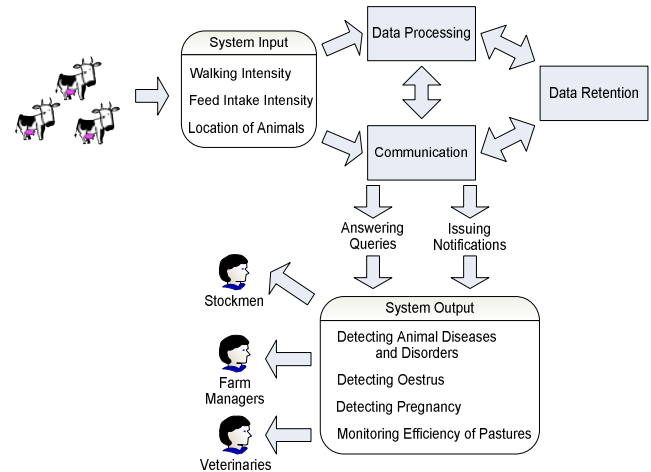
System Input

Walking Intensity

Feed Intake Intensity

Location of Animals

Data Processing

Data Retention

Communication

Answering Queries

Issuing Notifications

Stockmen

System Output

Detecting Animal Diseases and Disorders

Detecting Oestrus

Detecting Pregnancy

Monitoring Efficiency of Pastures

Farm Managers

Veterinaries